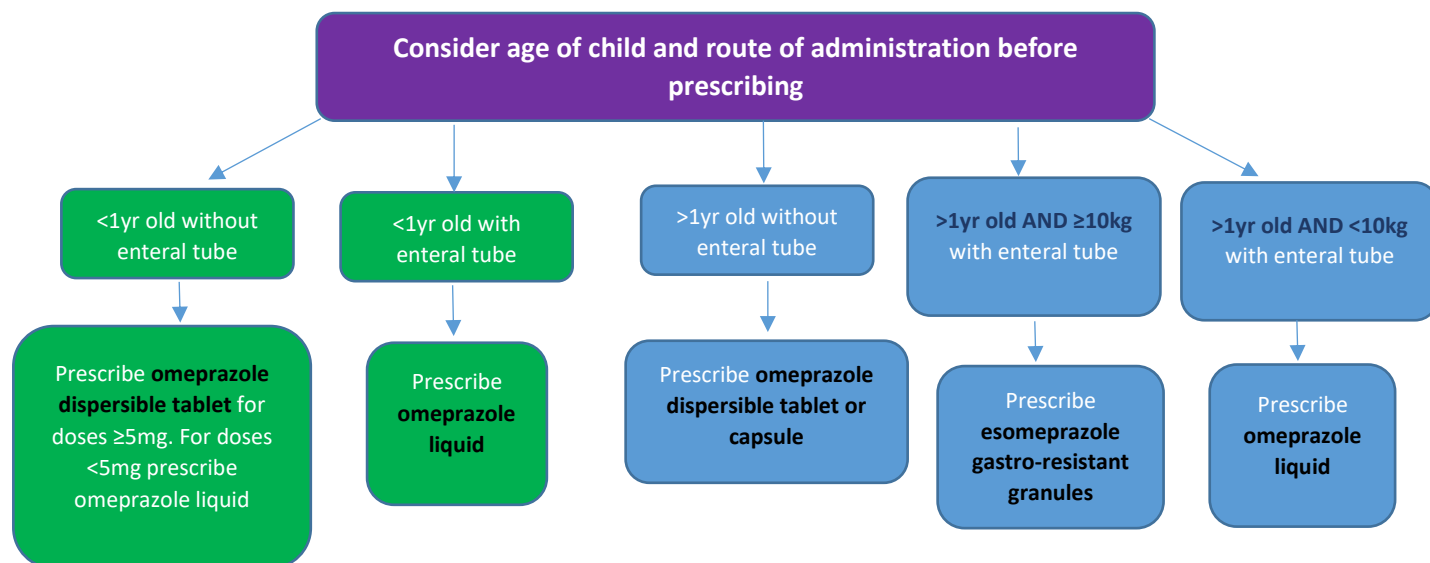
Consider age of child and route of administration before prescribing

<1yr old without enteral tube

Prescribe omeprazole dispersible tablet for doses ≥5mg. For doses <5mg prescribe omeprazole liquid

<1yr old with enteral tube

Prescribe omeprazole liquid

>1yr old without enteral tube

Prescribe omeprazole dispersible tablet or capsule

>1yr old AND ≥10kg with enteral tube

Prescribe esomeprazole gastro-resistant granules

>1yr old AND <10kg with enteral tube

Prescribe omeprazole liquid